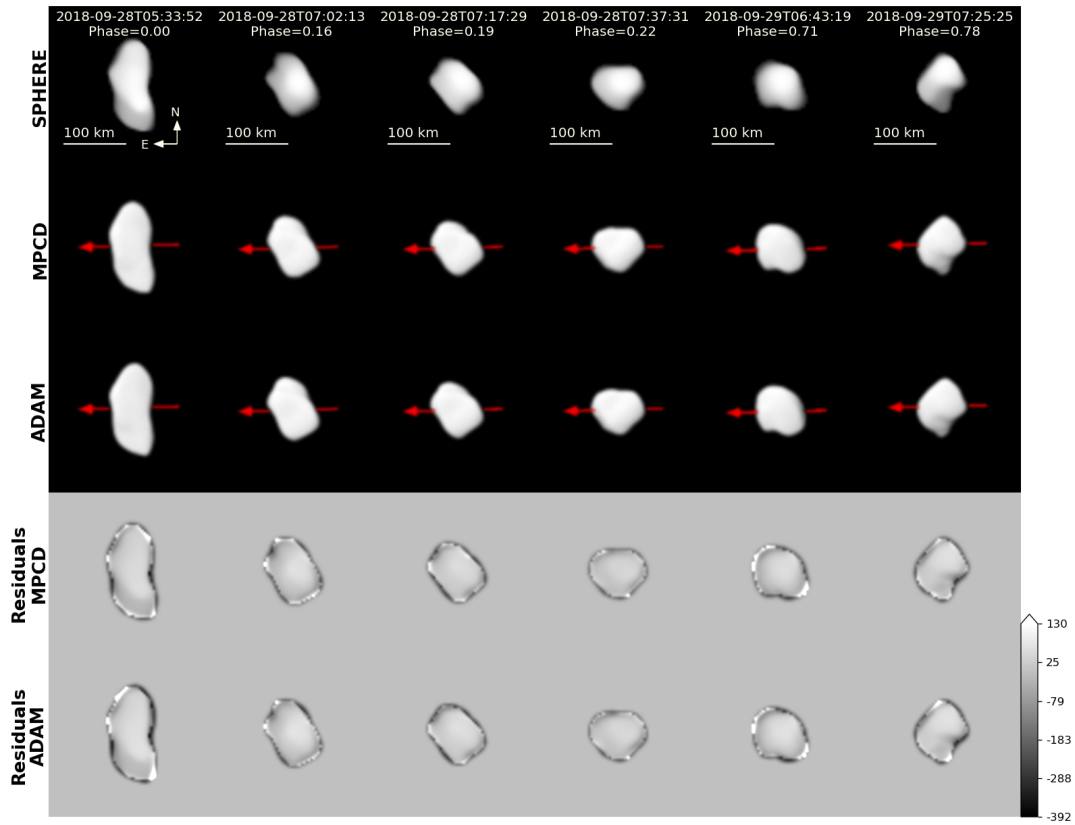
2018-09-28T05:33:52
Phase=0.00

2018-09-28T07:02:13
Phase=0.16

2018-09-28T07:17:29
Phase=0.19

2018-09-28T07:37:31
Phase=0.22

2018-09-29T06:43:19
Phase=0.71

2018-09-29T07:25:25
Phase=0.78

SPHERE

N
E
100 km
100 km
100 km
100 km
100 km
100 km

MPCD

ADAM

Residuals MPCD

Residuals ADAM

130
25
-79
-183
-288
-392